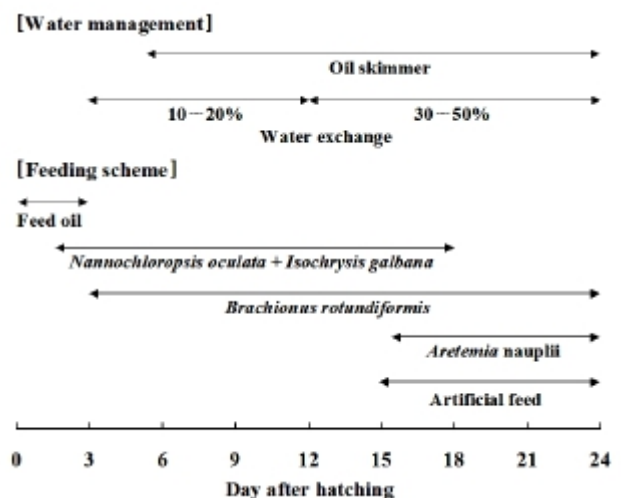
[Water management]

Oil skimmer

10－20%

30－50%

Water exchange

[Feeding scheme]

Feed oil

*Nannochloropsis oculata* + *Isochrysis galbana*

*Brachionus rotundiformis*

*Aretemia* nauplii

Artificial feed

0 3 6 9 12 15 18 21 24

Day after hatching